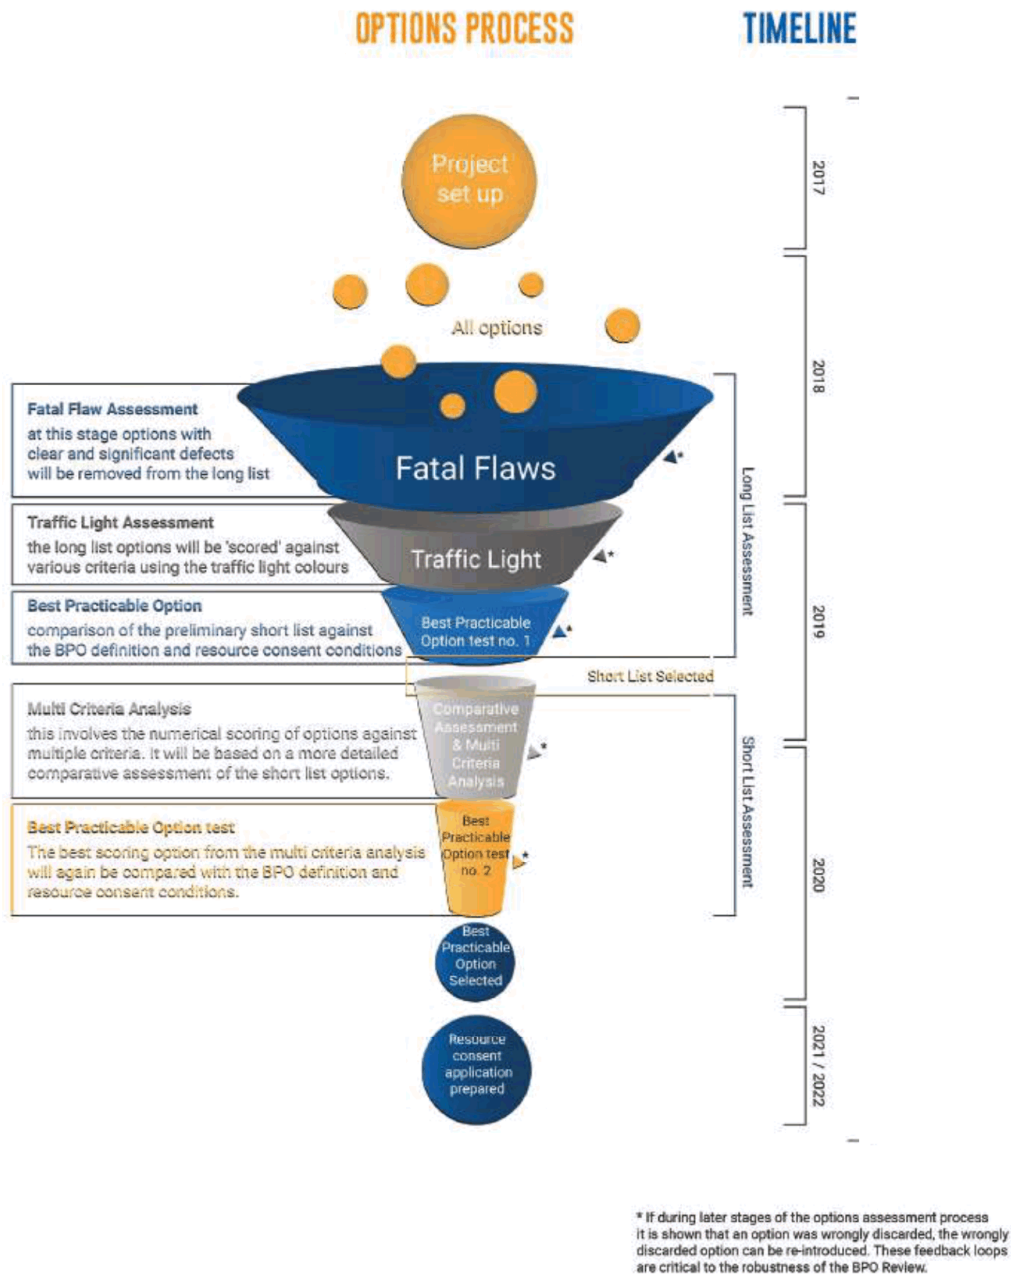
OPTIONS PROCESS

TIMELINE

Project set up

All options

Fatal Flaw Assessment
at this stage options with clear and significant defects will be removed from the long list

Fatal Flaws

*

Traffic Light Assessment
the long list options will be 'scored' against various criteria using the traffic light colours

Traffic Light

*

Best Practicable Option
comparison of the preliminary short list against the BPO definition and resource consent conditions

Best Practicable Option test no. 1

*

Short List Selected

Multi Criteria Analysis
this involves the numerical scoring of options against multiple criteria. It will be based on a more detailed comparative assessment of the short list options.

Comparative Assessment & Multi Criteria Analysis

*

Best Practicable Option test
The best scoring option from the multi criteria analysis will again be compared with the BPO definition and resource consent conditions.

Best Practicable Option test no. 2

*

Best Practicable Option Selected

Resource consent application prepared

Long List Assessment

Short List Assessment

2017

2018

2019

2020

2021 / 2022

* If during later stages of the options assessment process it is shown that an option was wrongly discarded, the wrongly discarded option can be re-introduced. These feedback loops are critical to the robustness of the BPO Review.